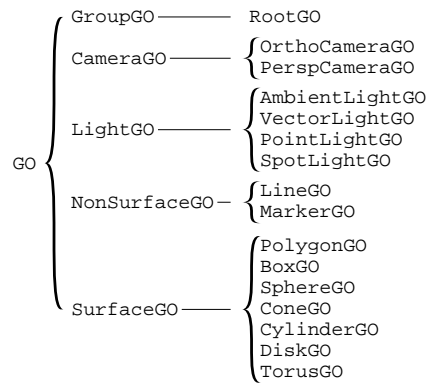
GO

GroupGO RootGO

CameraGO
OrthoCameraGO
PerspCameraGO

LightGO
AmbientLightGO
VectorLightGO
PointLightGO
SpotLightGO

NonSurfaceGO
LineGO
MarkerGO

SurfaceGO
PolygonGO
BoxGO
SphereGO
ConeGO
CylinderGO
DiskGO
TorusGO